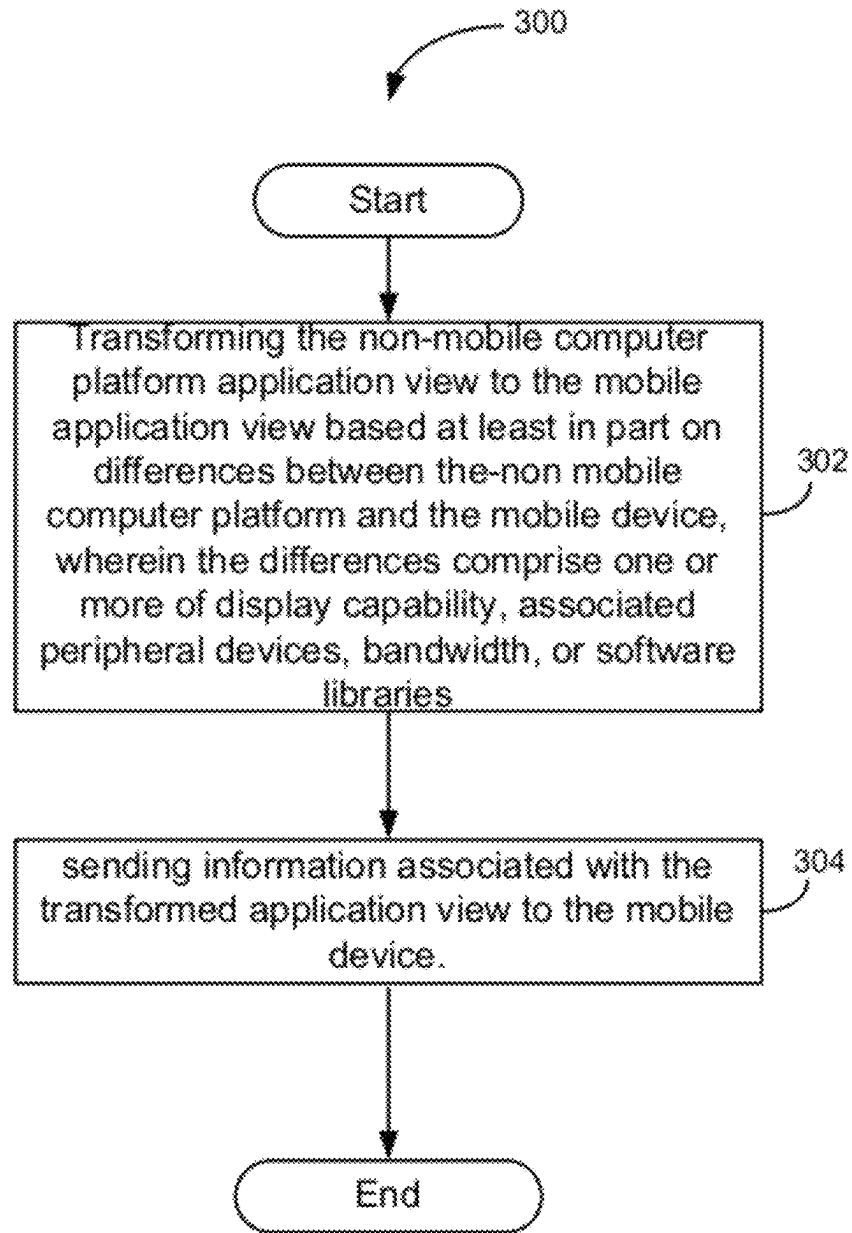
300

Start

Transforming the non-mobile computer platform application view to the mobile application view based at least in part on differences between the-non mobile computer platform and the mobile device, wherein the differences comprise one or more of display capability, associated peripheral devices, bandwidth, or software libraries

302

sending information associated with the transformed application view to the mobile device.

304

End